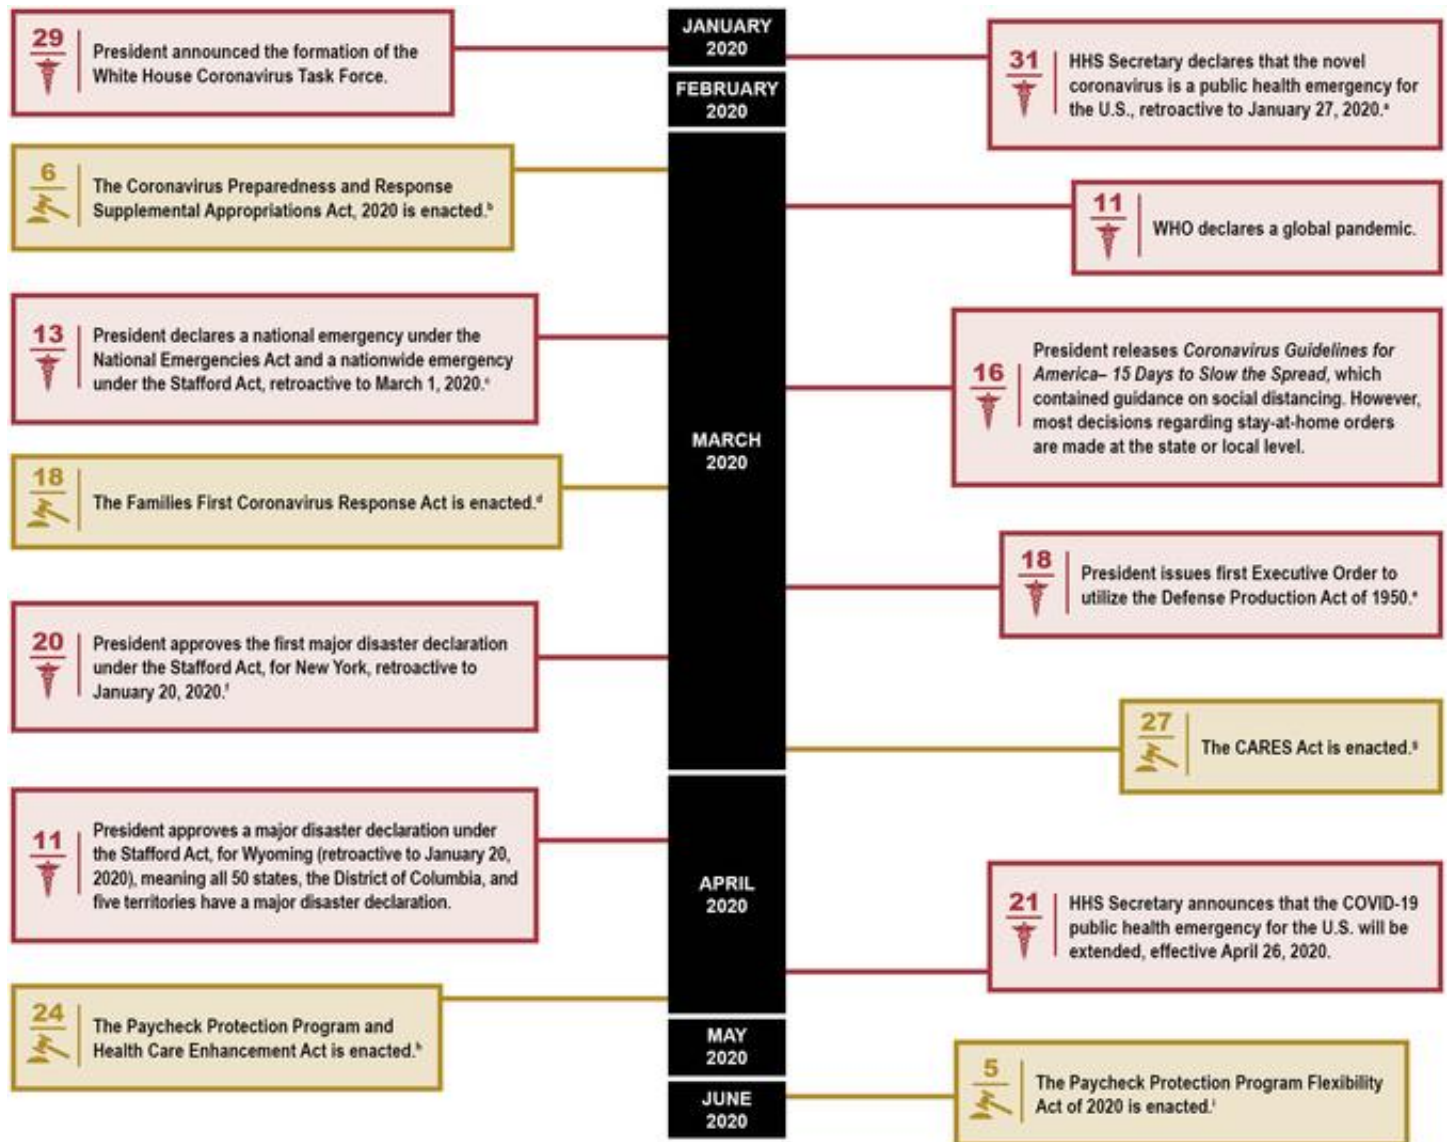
JANUARY 2020

29 President announced the formation of the White House Coronavirus Task Force.

31 HHS Secretary declares that the novel coronavirus is a public health emergency for the U.S., retroactive to January 27, 2020.$^{a}$

FEBRUARY 2020

6 The Coronavirus Preparedness and Response Supplemental Appropriations Act, 2020 is enacted.$^{b}$

11 WHO declares a global pandemic.

13 President declares a national emergency under the National Emergencies Act and a nationwide emergency under the Stafford Act, retroactive to March 1, 2020.$^{c}$

16 President releases *Coronavirus Guidelines for America– 15 Days to Slow the Spread*, which contained guidance on social distancing. However, most decisions regarding stay-at-home orders are made at the state or local level.

MARCH 2020

18 The Families First Coronavirus Response Act is enacted.$^{d}$

18 President issues first Executive Order to utilize the Defense Production Act of 1950.$^{e}$

20 President approves the first major disaster declaration under the Stafford Act, for New York, retroactive to January 20, 2020.$^{f}$

27 The CARES Act is enacted.$^{g}$

11 President approves a major disaster declaration under the Stafford Act, for Wyoming (retroactive to January 20, 2020), meaning all 50 states, the District of Columbia, and five territories have a major disaster declaration.

APRIL 2020

21 HHS Secretary announces that the COVID-19 public health emergency for the U.S. will be extended, effective April 26, 2020.

24 The Paycheck Protection Program and Health Care Enhancement Act is enacted.$^{h}$

MAY 2020

JUNE 2020

5 The Paycheck Protection Program Flexibility Act of 2020 is enacted.$^{i}$